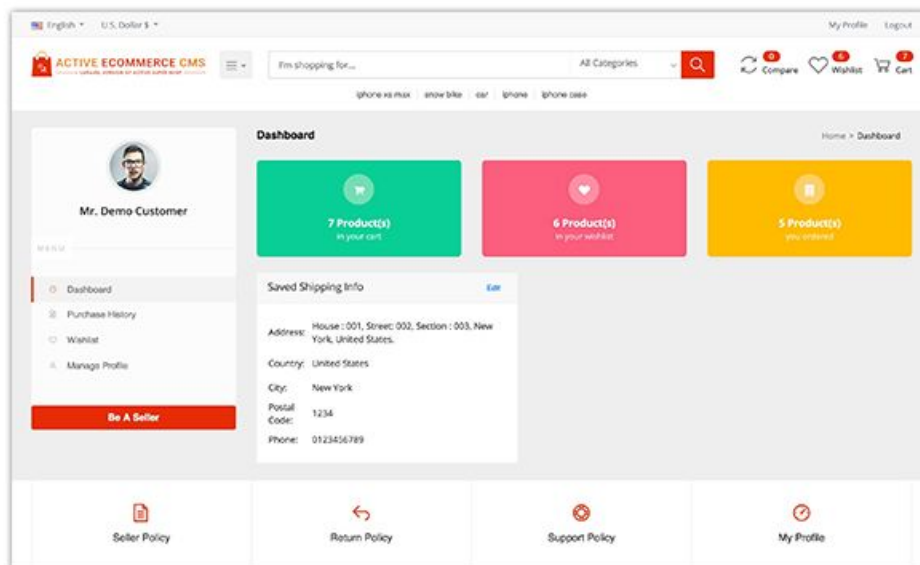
English ▾ U.S. Dollar $ ▾

My Profile Logout

ACTIVE ECOMMERCE CMS

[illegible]

I'm shopping for...

All Categories

0 Compare

6 Wishlist

7 Cart

iphone xs max | snow bike | car | iphone | iphone case

Mr. Demo Customer

MENU

Dashboard

Purchase History

Wishlist

Manage Profile

Be A Seller

Dashboard

Home > Dashboard

7 Product(s)
in your cart

6 Product(s)
in your wishlist

5 Product(s)
you ordered

Saved Shipping Info

Edit

| | |
|---|---|
| Address: | House : 001, Street: 002, Section : 003, New York, United States. |
| Country: | United States |
| City: | New York |
| Postal Code: | 1234 |
| Phone: | 0123456789 |

Seller Policy

Return Policy

Support Policy

My Profile